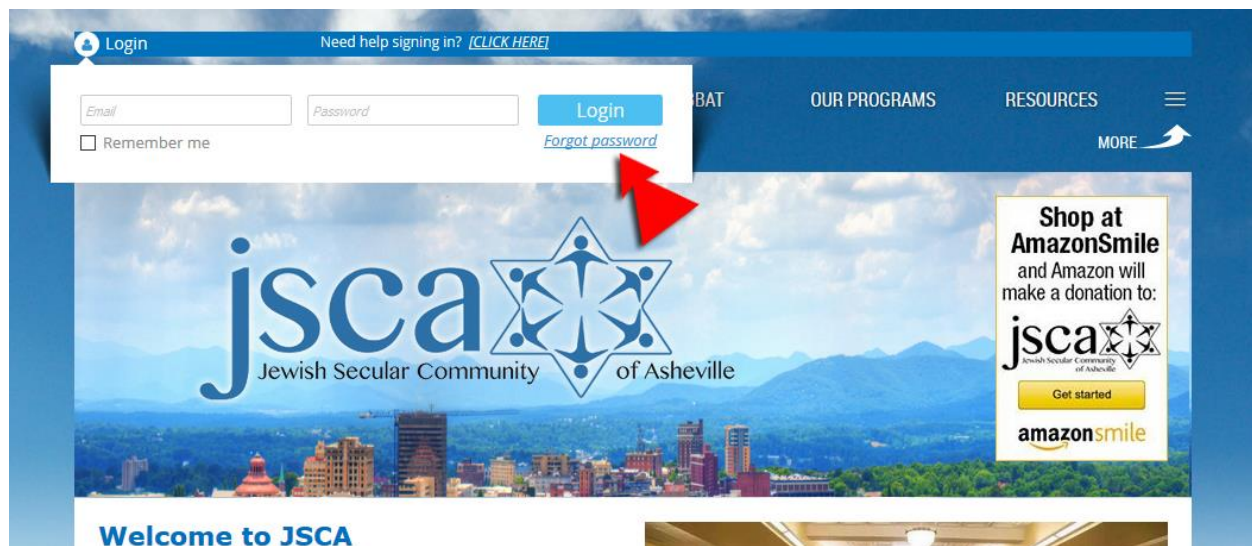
Login

Need help signing in? [CLICK HERE]

Email

Password

Login

Remember me

Forgot password

BAT

OUR PROGRAMS

RESOURCES

MORE

jsca

Jewish Secular Community of Asheville

Shop at AmazonSmile and Amazon will make a donation to:

jsca

Jewish Secular Community of Asheville

Get started

amazonsmile

Welcome to JSCA